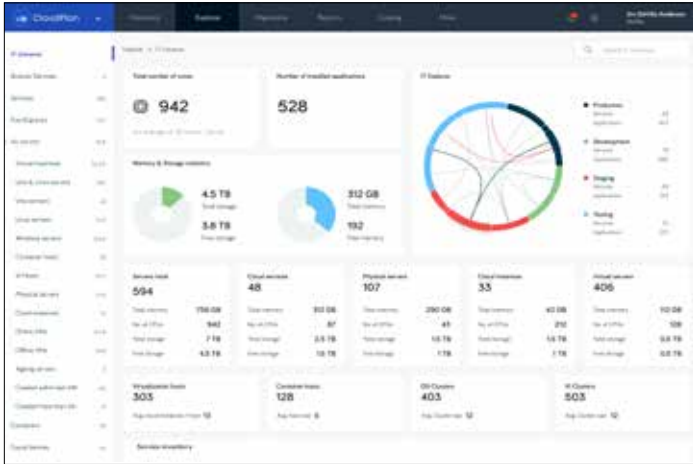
CloudRun

Total number of cores

942

Number of installed applications

528

IT Galaxies

Memory & Storage statistics

4.5 TB

3.8 TB

312 GB

192

Production

Development

Staging

Testing

Servers total

594

Cloud services

48

Physical servers

107

Cloud instances

33

Virtual servers

406

Virtualization hosts

303

Container hosts

128

DB Clusters

403

K Clusters

503

Services inventory